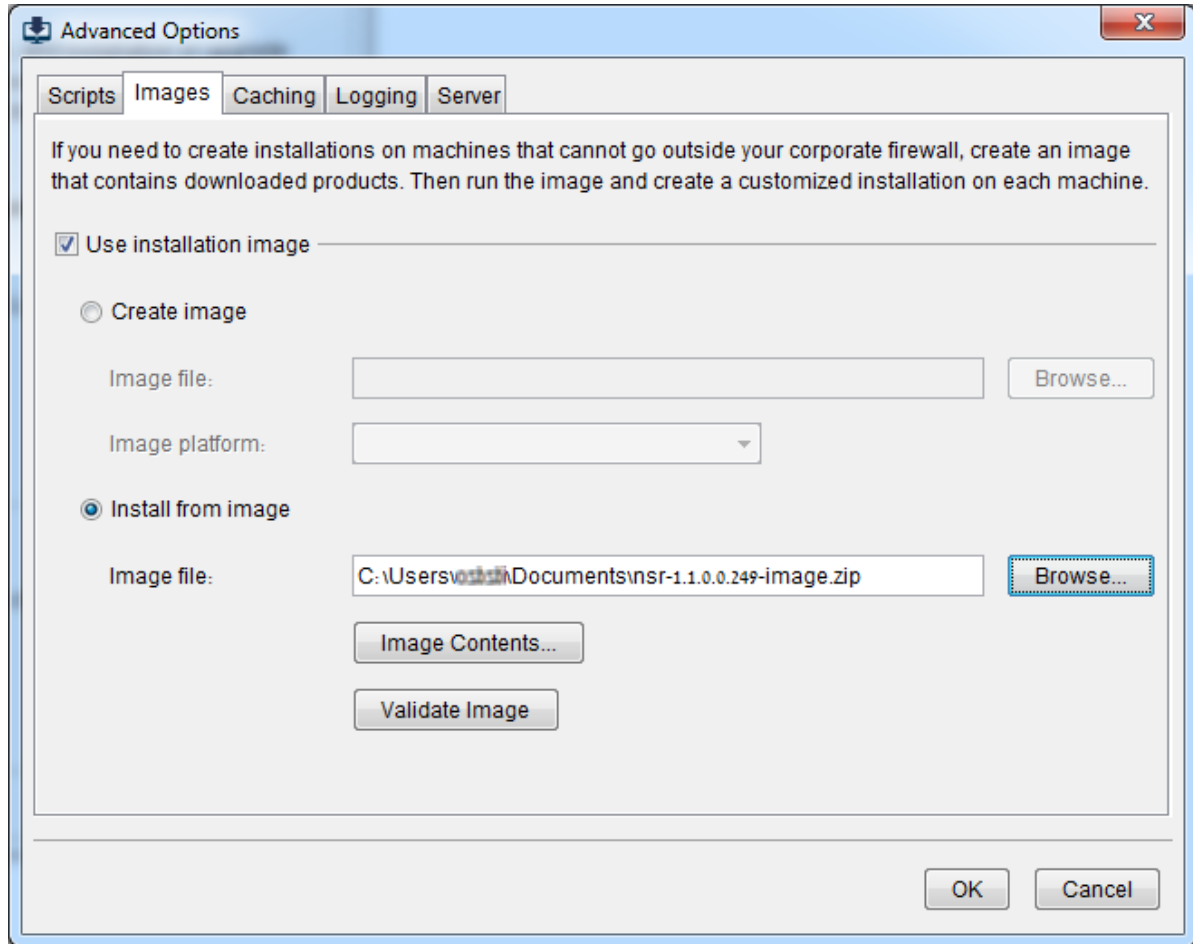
Advanced Options

Scripts Images Caching Logging Server

If you need to create installations on machines that cannot go outside your corporate firewall, create an image that contains downloaded products. Then run the image and create a customized installation on each machine.

Use installation image

Create image

Image file:

Browse...

Image platform:

Install from image

Image file:

C:\Users\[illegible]\Documents\nsr-1.1.0.0.249-image.zip

Browse...

Image Contents...

Validate Image

OK

Cancel